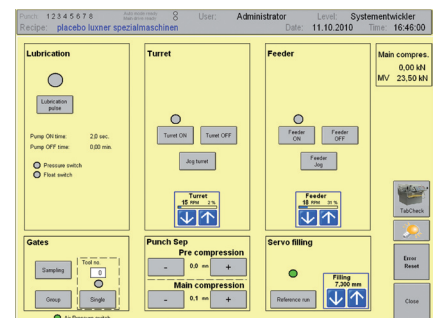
Punch: 1 2 3 4 5 6 7 8
Recipe: placebo luxner spezialmaschinen
8
User: Administrator
Date: 11.10.2010
Level: Systementwickler
Time: 16:46:00

Lubrication
Lubrication pulse
Pump ON time: 2,0 sec.
Pump OFF time: 0,00 min.
Pressure switch
Float switch

Turret
Turret ON
Turret OFF
Jog turret
Turret
15 RPM 2 %

Feeder
Feeder ON
Feeder OFF
Feeder Jog
Feeder
18 RPM 21 %

Main compres.
0,00 kN
MV 23,50 kN

TabCheck

Error Reset

Close

Gates
Sampling
Tool no.
0
Group
Single

Punch Sep
Pre compression
-
0,0 mm
+
Main compression
-
0,1 mm
+

Servo filling
Reference run
Filling
7,300 mm